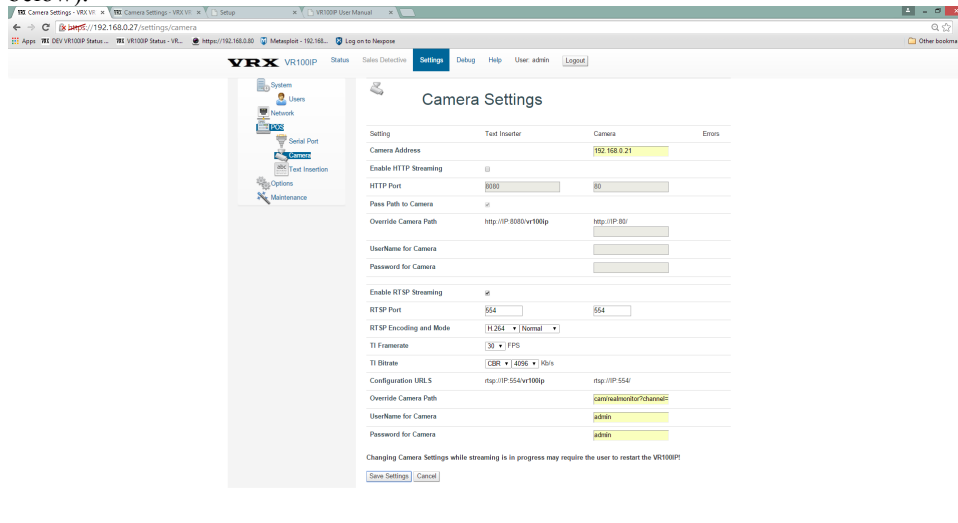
Camera Settings - VRX VR | Camera Settings - VRX VR | Setup | VR100IP User Manual

https://192.168.0.27/settings/camera

Apps | DEV VR100IP Status ... | VR100IP Status - VR... | https://192.168.0.80 | Metasploit - 192.168... | Log on to Nexpose | Other bookma

VRX VR100IP Status Sales Detective Settings Debug Help User: admin Logout

System
Users
Network
POS
Serial Port
Camera
Text Insertion
Options
Maintenance

Camera Settings

| Setting | Text Inserter | Camera | Errors |
|---|---|---|---|
| Camera Address | | 192.168.0.21 | |
| Enable HTTP Streaming | | | |
| HTTP Port | 8080 | 80 | |
| Pass Path to Camera | | | |
| Override Camera Path | http://IP:8080/vr100ip | http://IP:80/ | |
| UserName for Camera | | | |
| Password for Camera | | | |
| Enable RTSP Streaming | | | |
| RTSP Port | 554 | 554 | |
| RTSP Encoding and Mode | H.264 Normal | | |
| TI Framerate | 30 FPS | | |
| TI Bitrate | CBR 4096 Kb/s | | |
| Configuration URLS | rtsp://IP:554/vr100ip | rtsp://IP:554/ | |
| Override Camera Path | | cam/realmonitor?channel= | |
| UserName for Camera | | admin | |
| Password for Camera | | admin | |

Changing Camera Settings while streaming is in progress may require the user to restart the VR100IP!

Save Settings Cancel